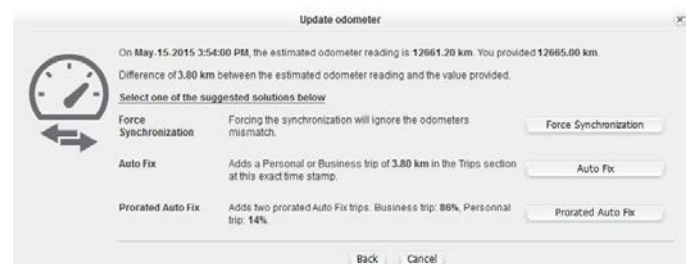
Update odometer

×

On May-15-2015 3:54:00 PM, the estimated odometer reading is 12661.20 km. You provided 12665.00 km.

Difference of 3.80 km between the estimated odometer reading and the value provided.

Select one of the suggested solutions below

| | | |
|---|---|---|
| Force Synchronization | Forcing the synchronization will ignore the odometers mismatch. | Force Synchronization |
| Auto Fix | Adds a Personal or Business trip of 3.80 km in the Trips section at this exact time stamp. | Auto Fix |
| Prorated Auto Fix | Adds two prorated Auto Fix trips. Business trip: 86%, Personnal trip: 14%. | Prorated Auto Fix |

Back Cancel